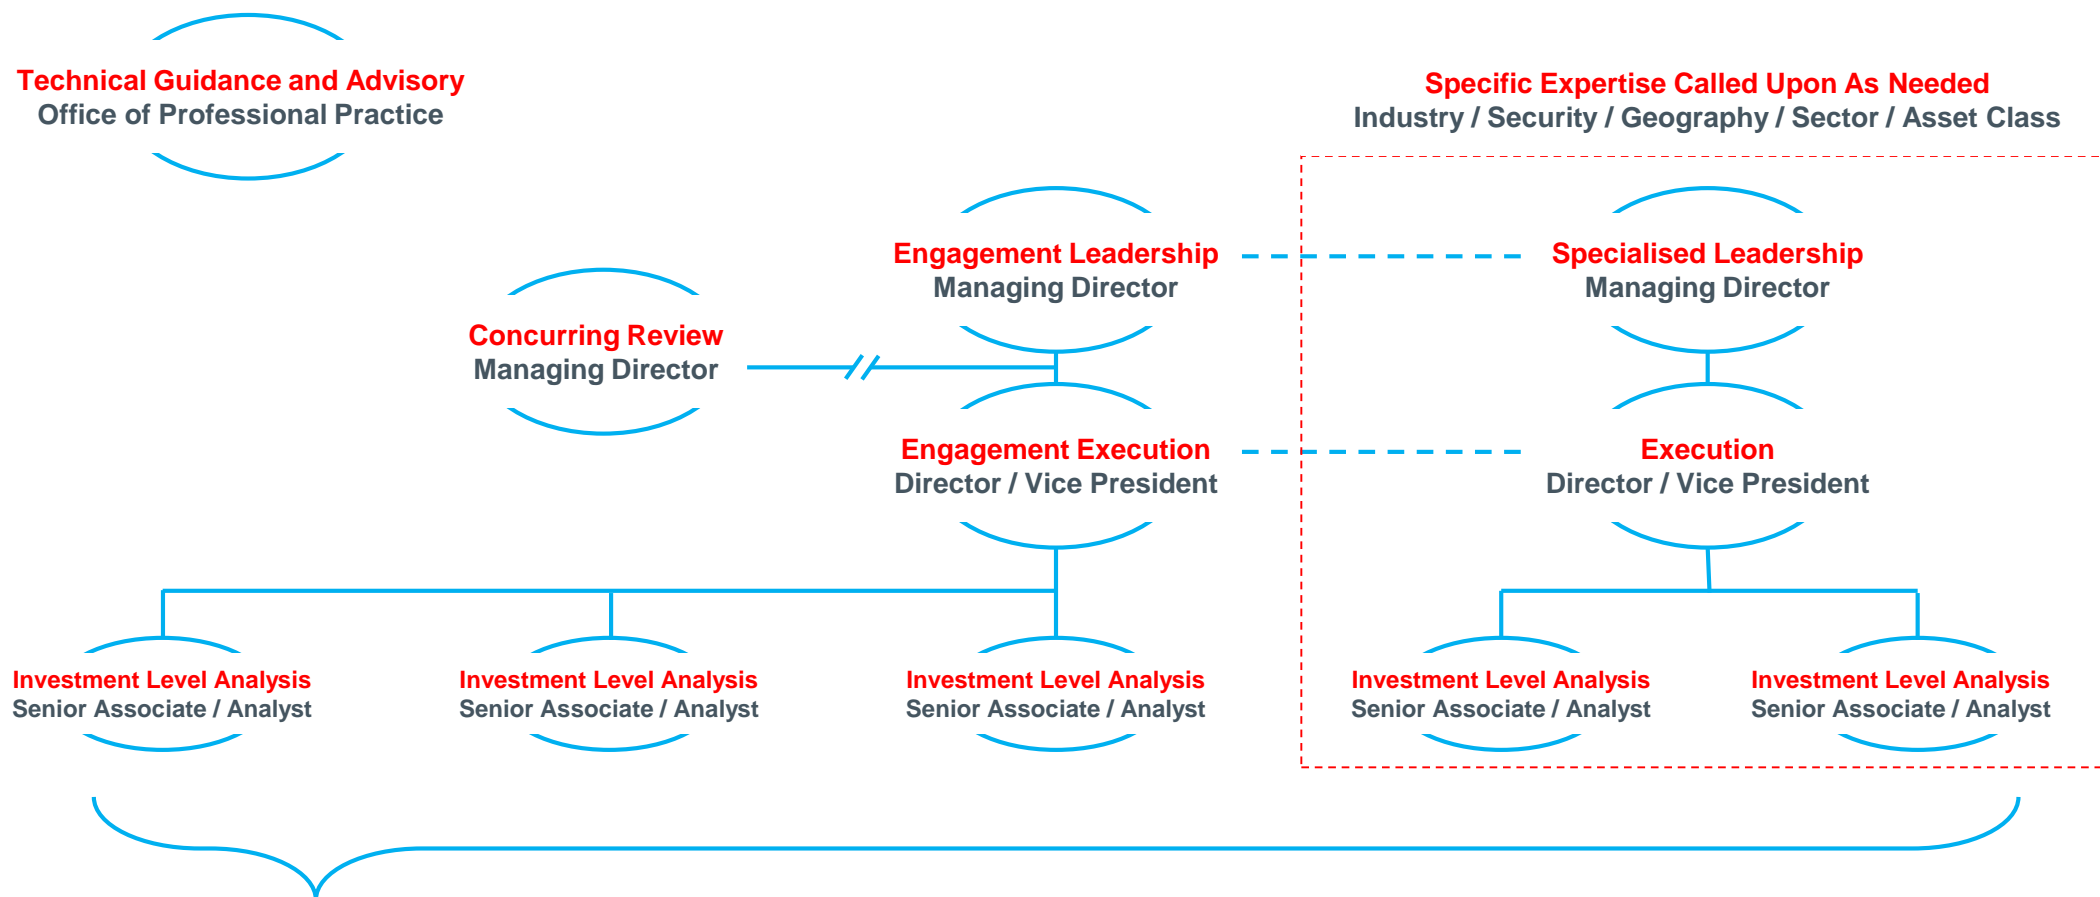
Technical Guidance and Advisory
Office of Professional Practice

Specific Expertise Called Upon As Needed
Industry / Security / Geography / Sector / Asset Class

Engagement Leadership
Managing Director

Specialised Leadership
Managing Director

Concurring Review
Managing Director

Engagement Execution
Director / Vice President

Execution
Director / Vice President

Investment Level Analysis
Senior Associate / Analyst

Investment Level Analysis
Senior Associate / Analyst

Investment Level Analysis
Senior Associate / Analyst

Investment Level Analysis
Senior Associate / Analyst

Investment Level Analysis
Senior Associate / Analyst